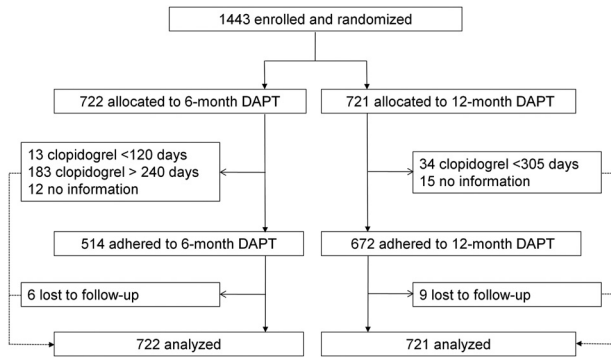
1443 enrolled and randomized

722 allocated to 6-month DAPT

721 allocated to 12-month DAPT

13 clopidogrel <120 days
183 clopidogrel > 240 days
12 no information

34 clopidogrel <305 days
15 no information

514 adhered to 6-month DAPT

672 adhered to 12-month DAPT

6 lost to follow-up

9 lost to follow-up

722 analyzed

721 analyzed